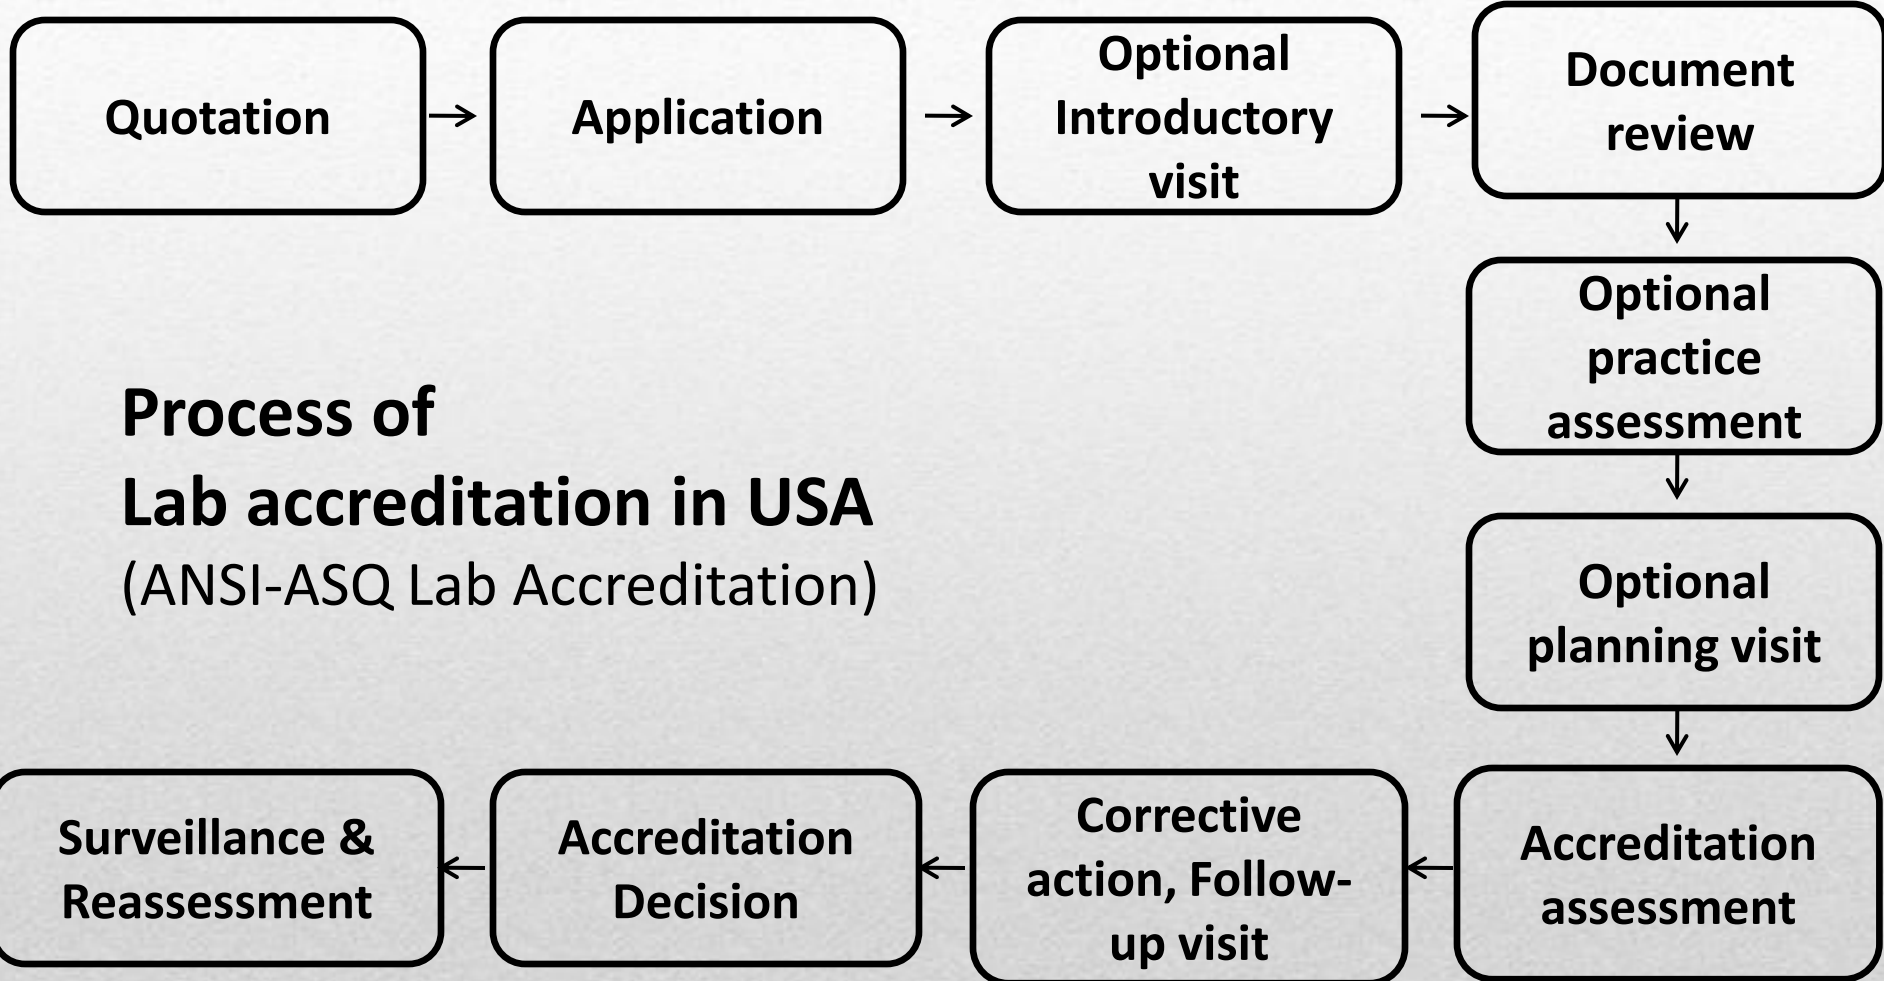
Quotation

Application

Optional Introductory visit

Document review

Optional practice assessment

Process of
Lab accreditation in USA
(ANSI-ASQ Lab Accreditation)

Optional planning visit

Accreditation assessment

Corrective action, Follow-up visit

Accreditation Decision

Surveillance & Reassessment